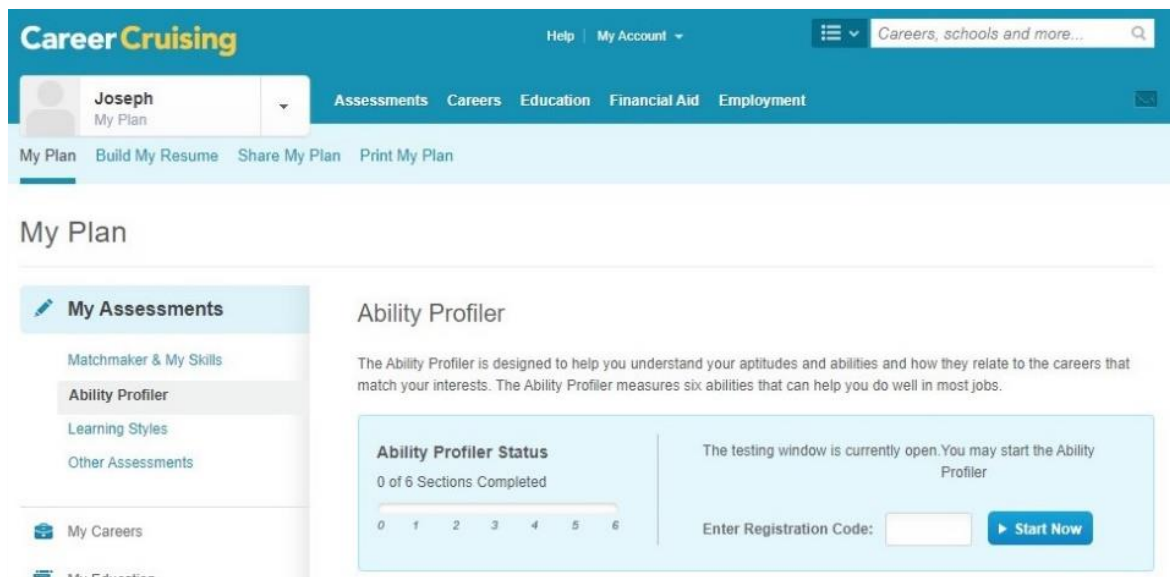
Career Cruising

Help | My Account

Careers, schools and more...

Joseph
My Plan

Assessments Careers Education Financial Aid Employment

My Plan Build My Resume Share My Plan Print My Plan

My Plan

My Assessments

Matchmaker & My Skills
Ability Profiler
Learning Styles
Other Assessments

My Careers

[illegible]

Ability Profiler

The Ability Profiler is designed to help you understand your aptitudes and abilities and how they relate to the careers that match your interests. The Ability Profiler measures six abilities that can help you do well in most jobs.

Ability Profiler Status
0 of 6 Sections Completed

0 1 2 3 4 5 6

The testing window is currently open.You may start the Ability Profiler

Enter Registration Code:

Start Now